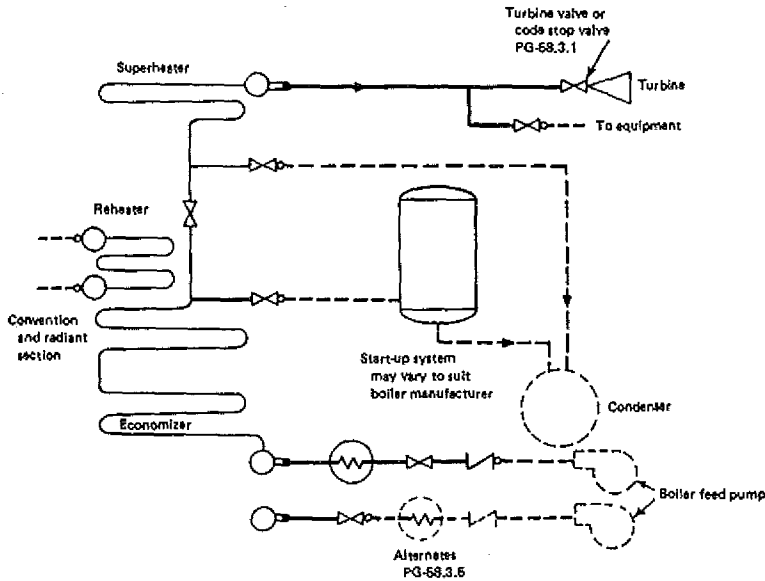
Turbine valve or code stop valve PG-58.3.1

Turbine

Superheater

To equipment

Reheater

Convention and radiant section

Start-up system may vary to suit boiler manufacturer

Condenser

Economizer

Boiler feed pump

Alternates PG-58.3.5